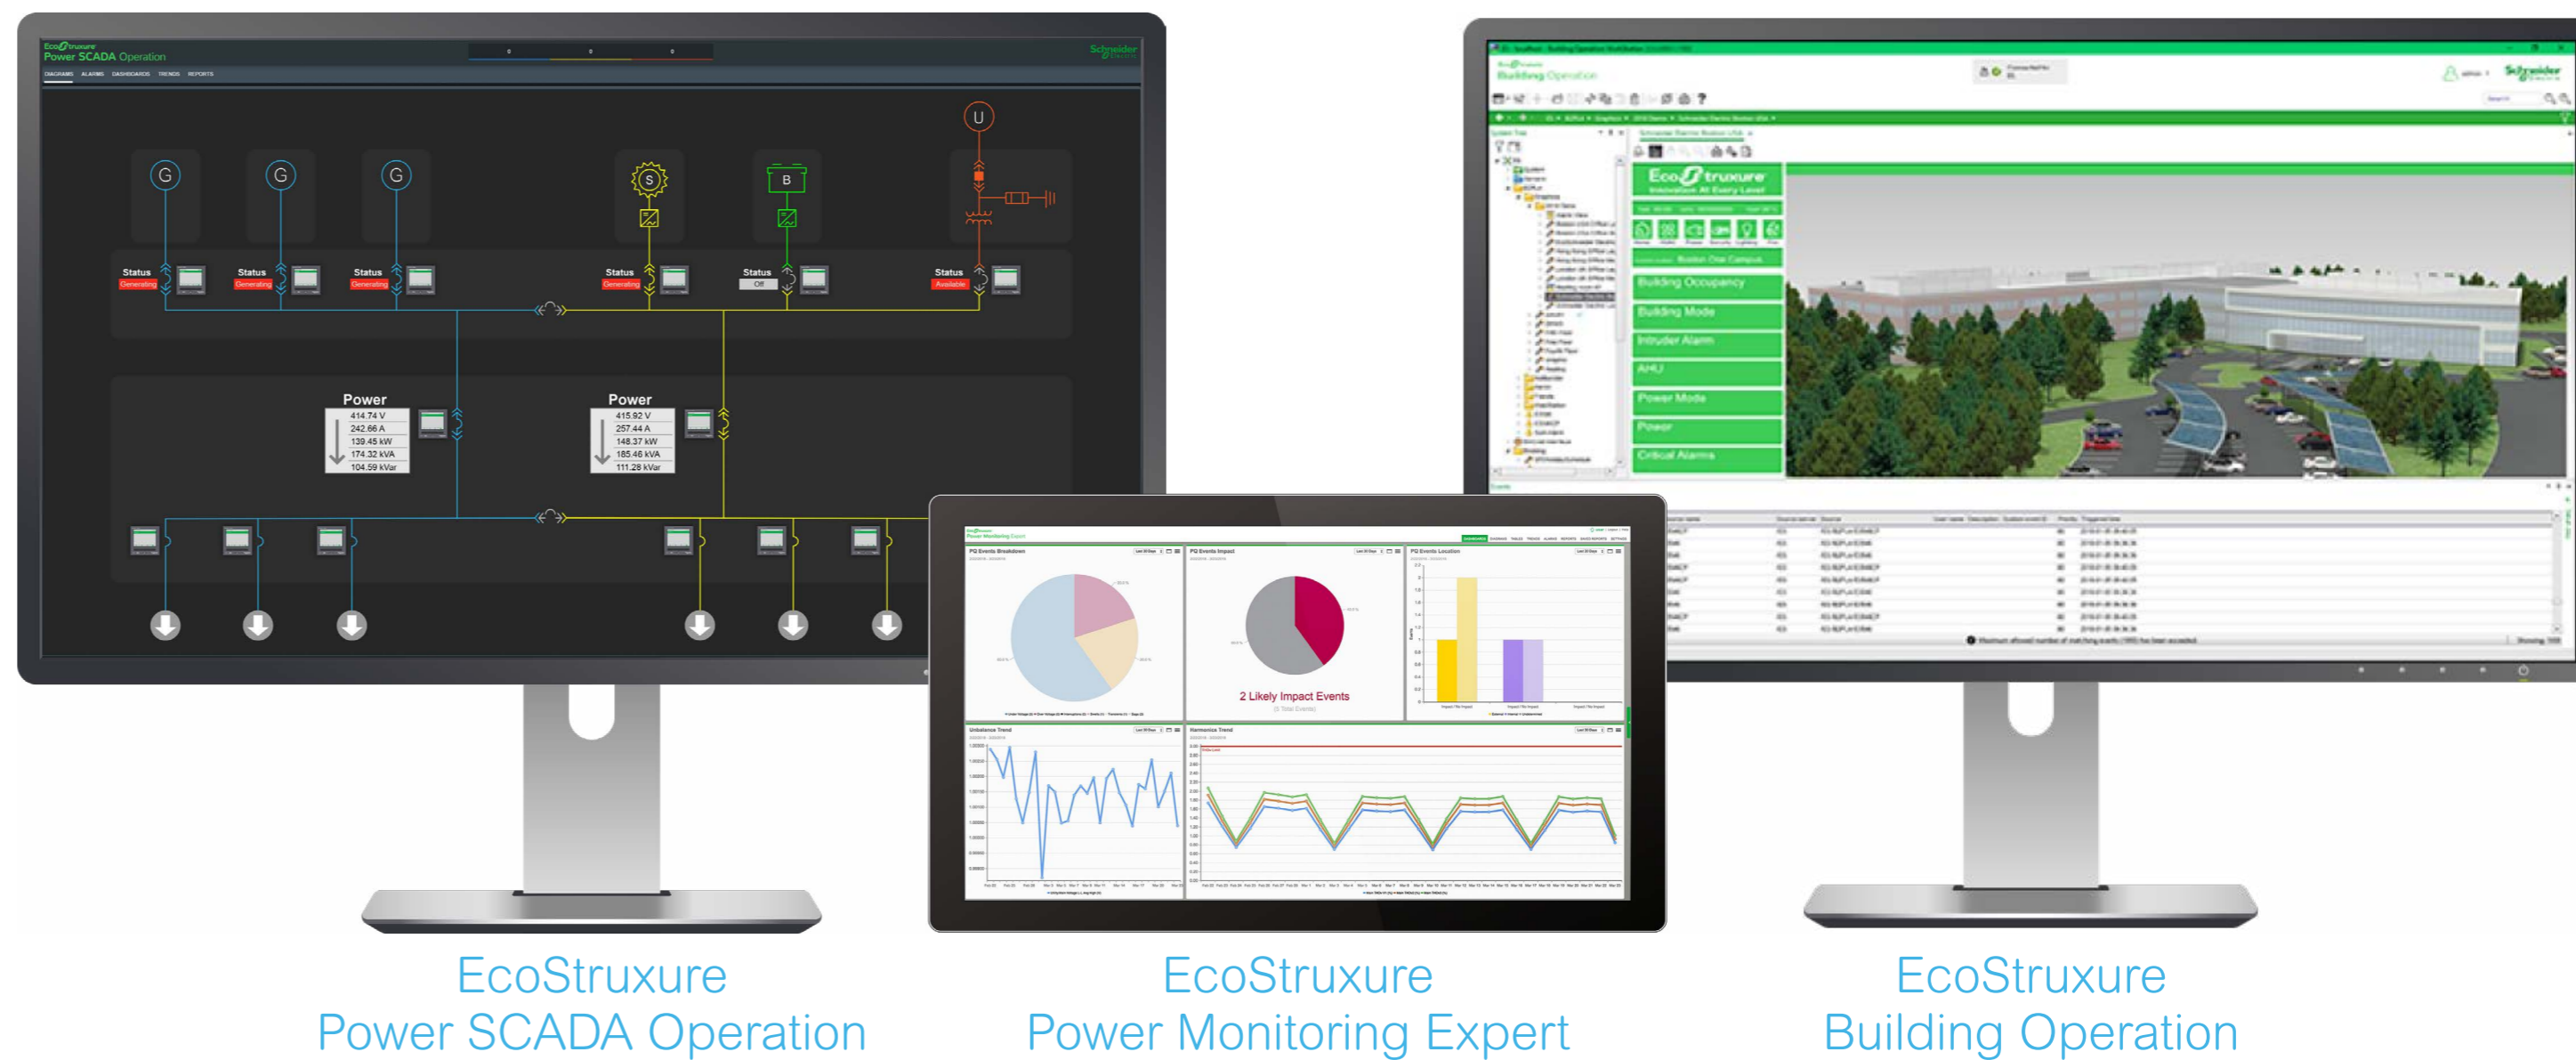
EcoStruxure
Power SCADA Operation

Schneider Electric

DIAGRAMS ALARMS DASHBOARDS TRENDS REPORTS

U

G G G S B

Status Generating
Status Generating
Status Generating
Status Generating
Status Off
Status Available

Power
414.74 V
242.66 A
139.45 kW
174.32 kVA
104.59 kVar

Power
415.92 V
257.44 A
148.37 kW
185.46 kVA
111.28 kVar

EcoStruxure
Building Operation

Schneider

EcoStruxure
Innovation At Every Level

Building Occupancy
Building Mode
Intruder Alarm
AHU
Power Mode
Power
Critical Alarms

EcoStruxure
Power Monitoring Expert

PQ Events Breakdown
PQ Events Impact
PQ Events Location
2 Likely Impact Events
Unbalance Trend
Harmonics Trend

EcoStruxure
Power SCADA Operation

EcoStruxure
Power Monitoring Expert

EcoStruxure
Building Operation